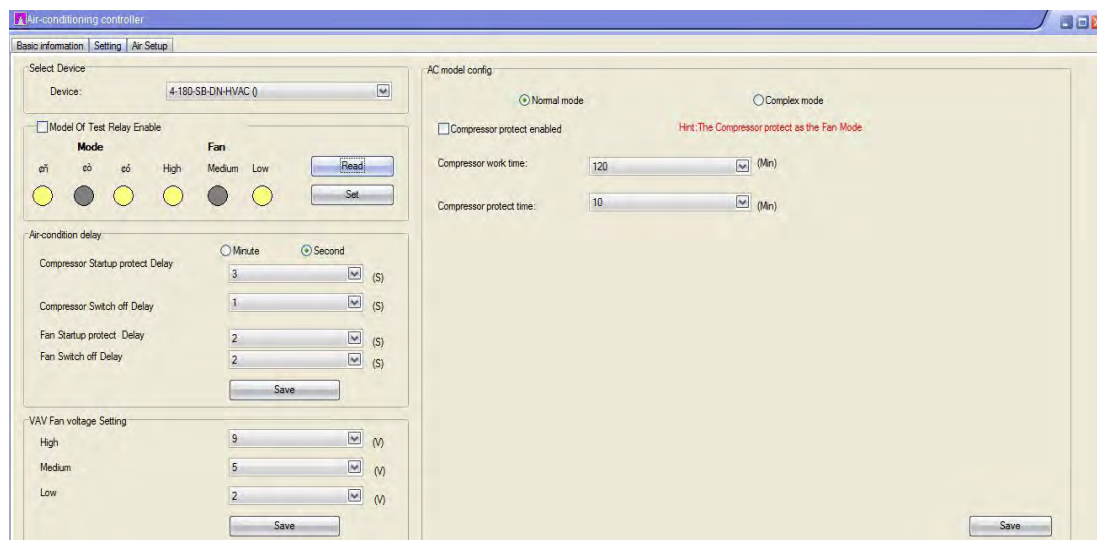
Air-conditioning controller

Basic information | Setting | Air Setup

Select Device
Device: 4-180-SB-DN-HVAC ()

Model Of Test Relay Enable
Mode
Fan
ϕñ ϕò ϕó High Medium Low
Read
Set

Air-condition delay
Minute Second
Compressor Startup protect Delay 3 (S)
Compressor Switch off Delay 1 (S)
Fan Startup protect Delay 2 (S)
Fan Switch off Delay 2 (S)
Save

VAV Fan voltage Setting
High 9 (V)
Medium 5 (V)
Low 2 (V)
Save

AC model config
Normal mode
Complex mode
Compressor protect enabled
Hint:The Compressor protect as the Fan Mode
Compressor work time: 120 (Min)
Compressor protect time: 10 (Min)
Save